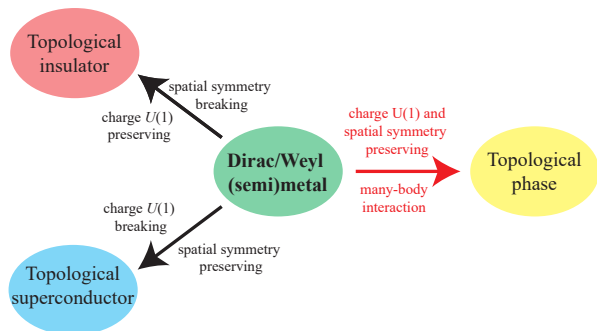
Topological insulator

spatial symmetry breaking

charge $U(1)$ preserving

Dirac/Weyl (semi)metal

charge U(1) and spatial symmetry preserving

many-body interaction

Topological phase

charge $U(1)$ breaking

spatial symmetry preserving

Topological superconductor